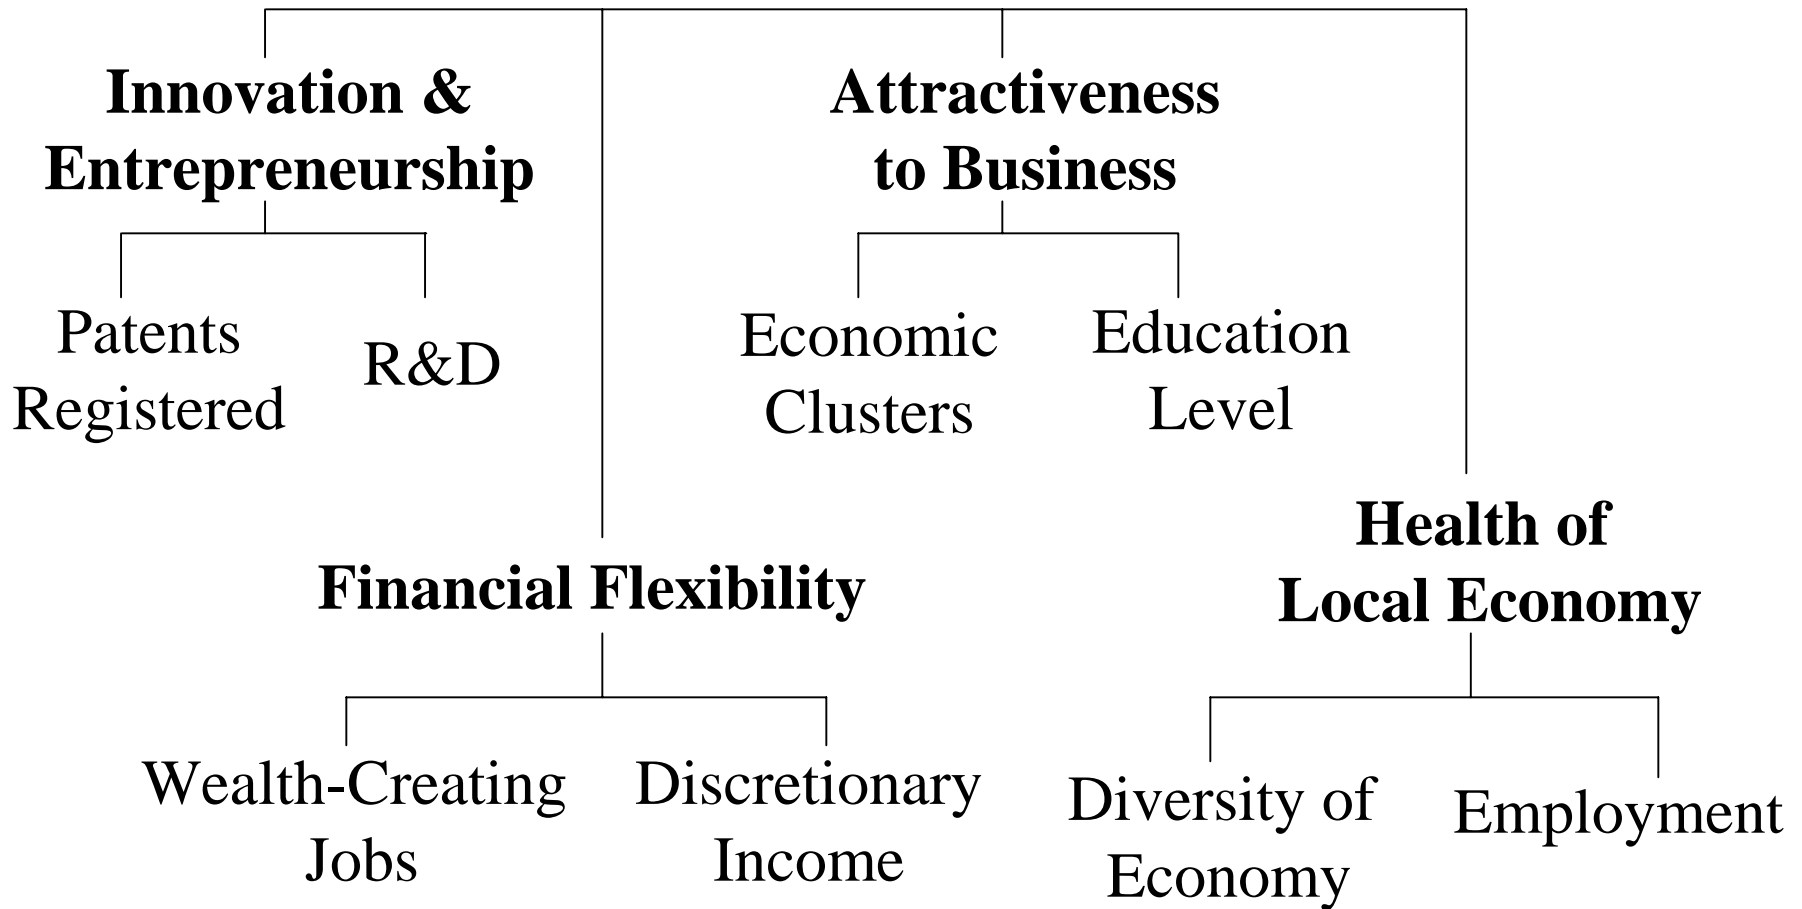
Innovation & Entrepreneurship

Patents Registered

R&D

Attractiveness to Business

Economic Clusters

Education Level

Financial Flexibility

Wealth-Creating Jobs

Discretionary Income

Health of Local Economy

Diversity of Economy

Employment